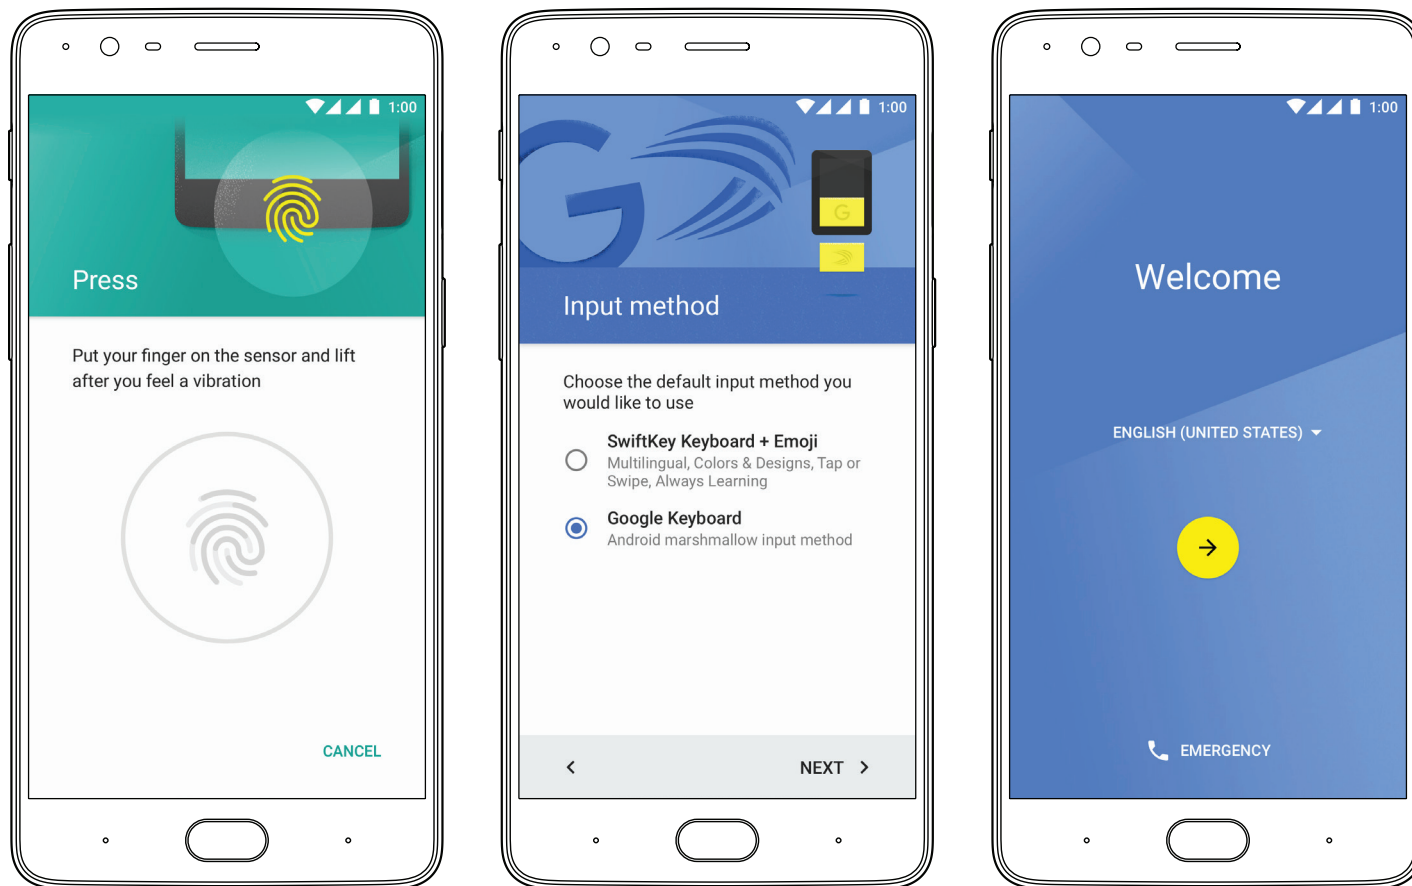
1:00

Press

Put your finger on the sensor and lift after you feel a vibration

CANCEL

1:00

Input method

Choose the default input method you would like to use

SwiftKey Keyboard + Emoji
Multilingual, Colors & Designs, Tap or Swipe, Always Learning

Google Keyboard
Android marshmallow input method

NEXT

1:00

Welcome

ENGLISH (UNITED STATES)

EMERGENCY